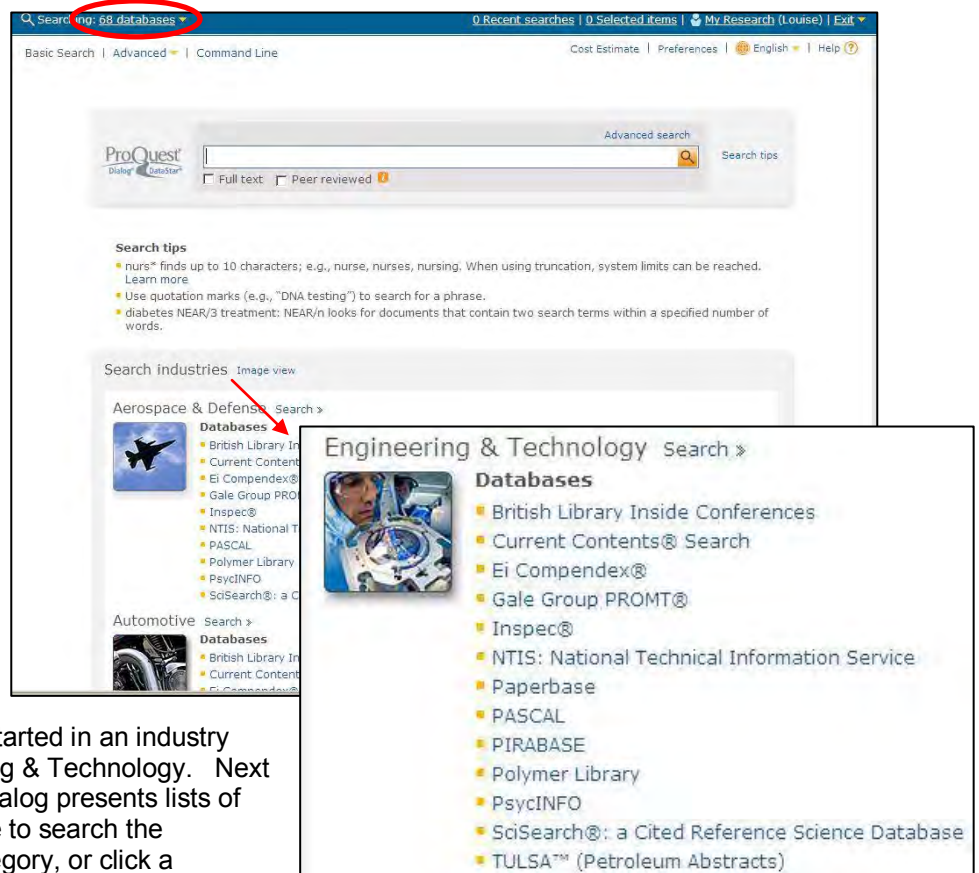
Searching: 68 databases ▾ | 0 Recent searches | 0 Selected items | My Research (Louise) | Exit ▾

Basic Search | Advanced ▾ | Command Line

Cost Estimate | Preferences | English ▾ | Help

Advanced search

ProQuest Dialog DataStar

Search tips

☐ Full text ☐ Peer reviewed

Search tips
nurs* finds up to 10 characters; e.g., nurse, nurses, nursing. When using truncation, system limits can be reached. Learn more
Use quotation marks (e.g., "DNA testing") to search for a phrase.
diabetes NEAR/3 treatment: NEAR/n looks for documents that contain two search terms within a specified number of words.

Search industries Image view

Aerospace & Defense Search »
Databases
British Library In
Current Content
Ei Compendex®
Gale Group PROM
Inspec®
NTIS: National T
PASCAL
Polymer Library
PsycINFO
SciSearch®: a C

Automotive Search »
Databases
British Library In
Current Content
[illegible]

Engineering & Technology Search »
Databases
British Library Inside Conferences
Current Contents® Search
Ei Compendex®
Gale Group PROMT®
Inspec®
NTIS: National Technical Information Service
Paperbase
PASCAL
PIRABASE
Polymer Library
PsycINFO
SciSearch®: a Cited Reference Science Database
TULSA™ (Petroleum Abstracts)

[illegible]tarted in an industry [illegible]g & Technology. Next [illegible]alog presents lists of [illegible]e to search the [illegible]egory, or click a